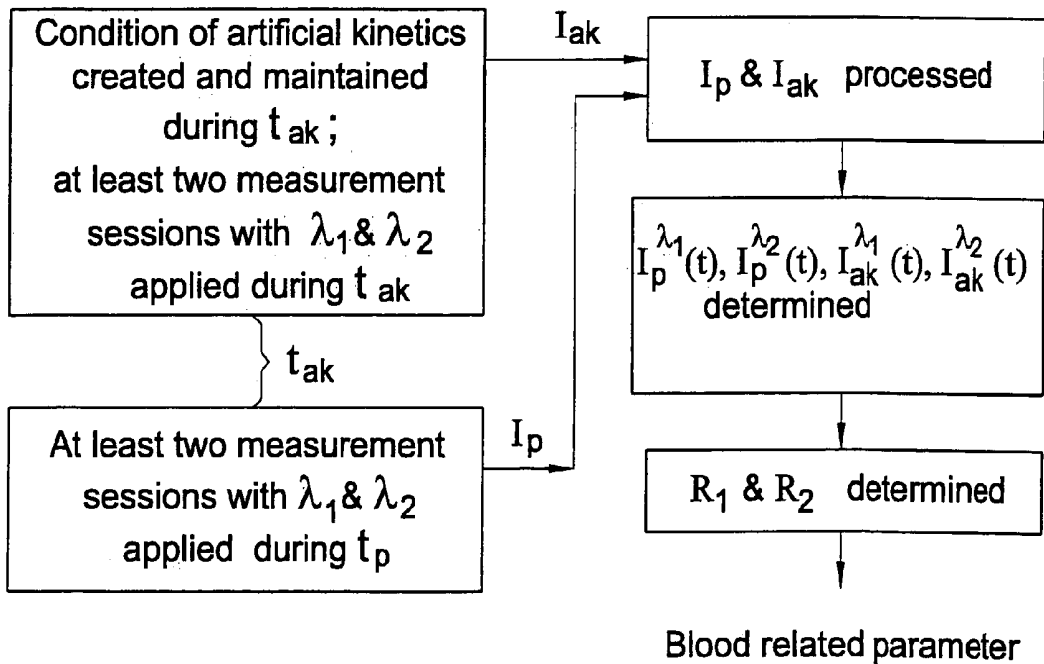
Condition of artificial kinetics created and maintained during $t_{ak}$; at least two measurement sessions with $\lambda_1$ & $\lambda_2$ applied during $t_{ak}$

$I_{ak}$

$I_p$ & $I_{ak}$ processed

$I_p^{\lambda_1}(t)$, $I_p^{\lambda_2}(t)$, $I_{ak}^{\lambda_1}(t)$, $I_{ak}^{\lambda_2}(t)$ determined

$t_{ak}$

At least two measurement sessions with $\lambda_1$ & $\lambda_2$ applied during $t_p$

$I_p$

$R_1$ & $R_2$ determined

Blood related parameter